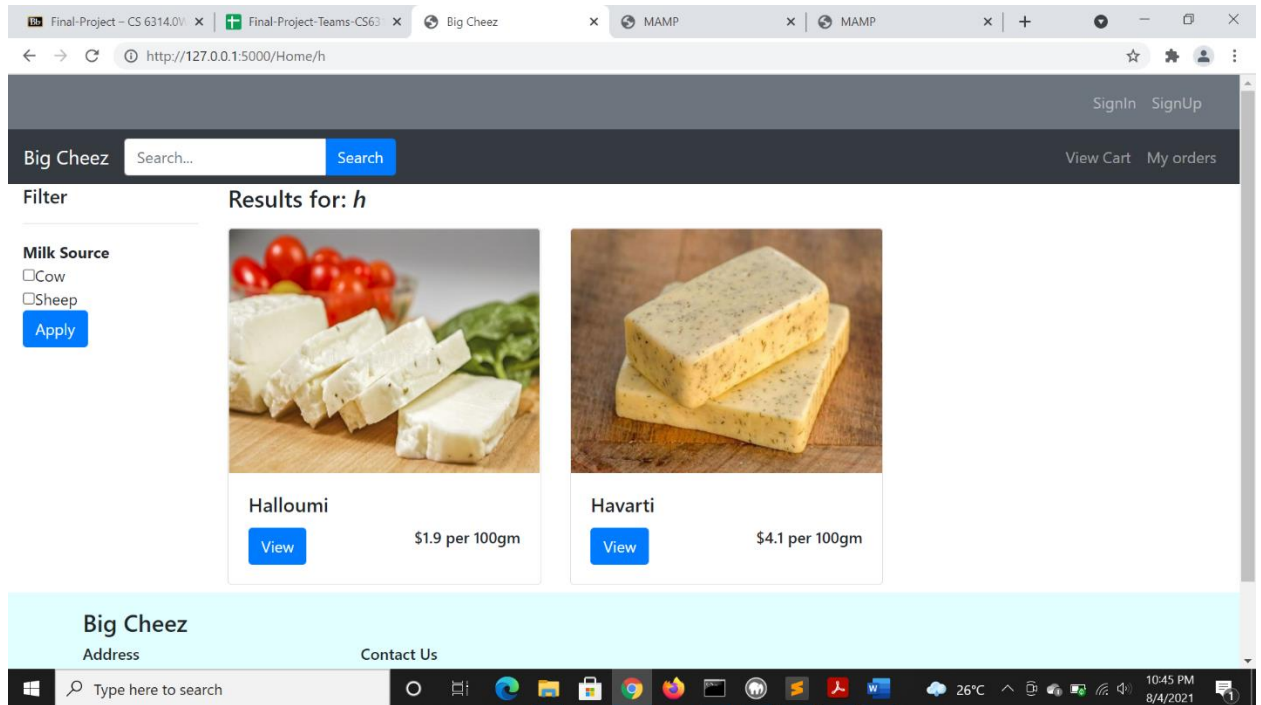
Final-Project – CS 6314.0W × | Final-Project-Teams-CS63 × | Big Cheez × | MAMP × | MAMP × | +

http://127.0.0.1:5000/Home/h

SignIn SignUp

Big Cheez Search... Search View Cart My orders

Filter

Milk Source
☐Cow
☐Sheep
Apply

Results for: *h*

Halloumi
View $1.9 per 100gm

Havarti
View $4.1 per 100gm

Big Cheez
Address Contact Us

Type here to search 26°C 10:45 PM 8/4/2021